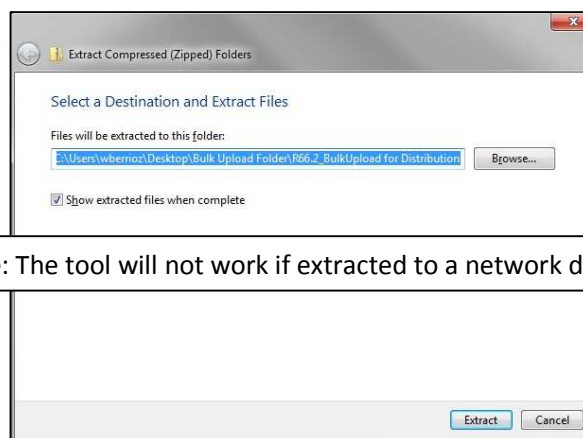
Extract Compressed (Zipped) Folders

Select a Destination and Extract Files

Files will be extracted to this folder:

C:\Users\wberrioz\Desktop\Bulk Upload Folder\R66.2_BulkUpload for Distribution

Browse...

Show extracted files when complete

: The tool will not work if extracted to a network d

Extract

Cancel